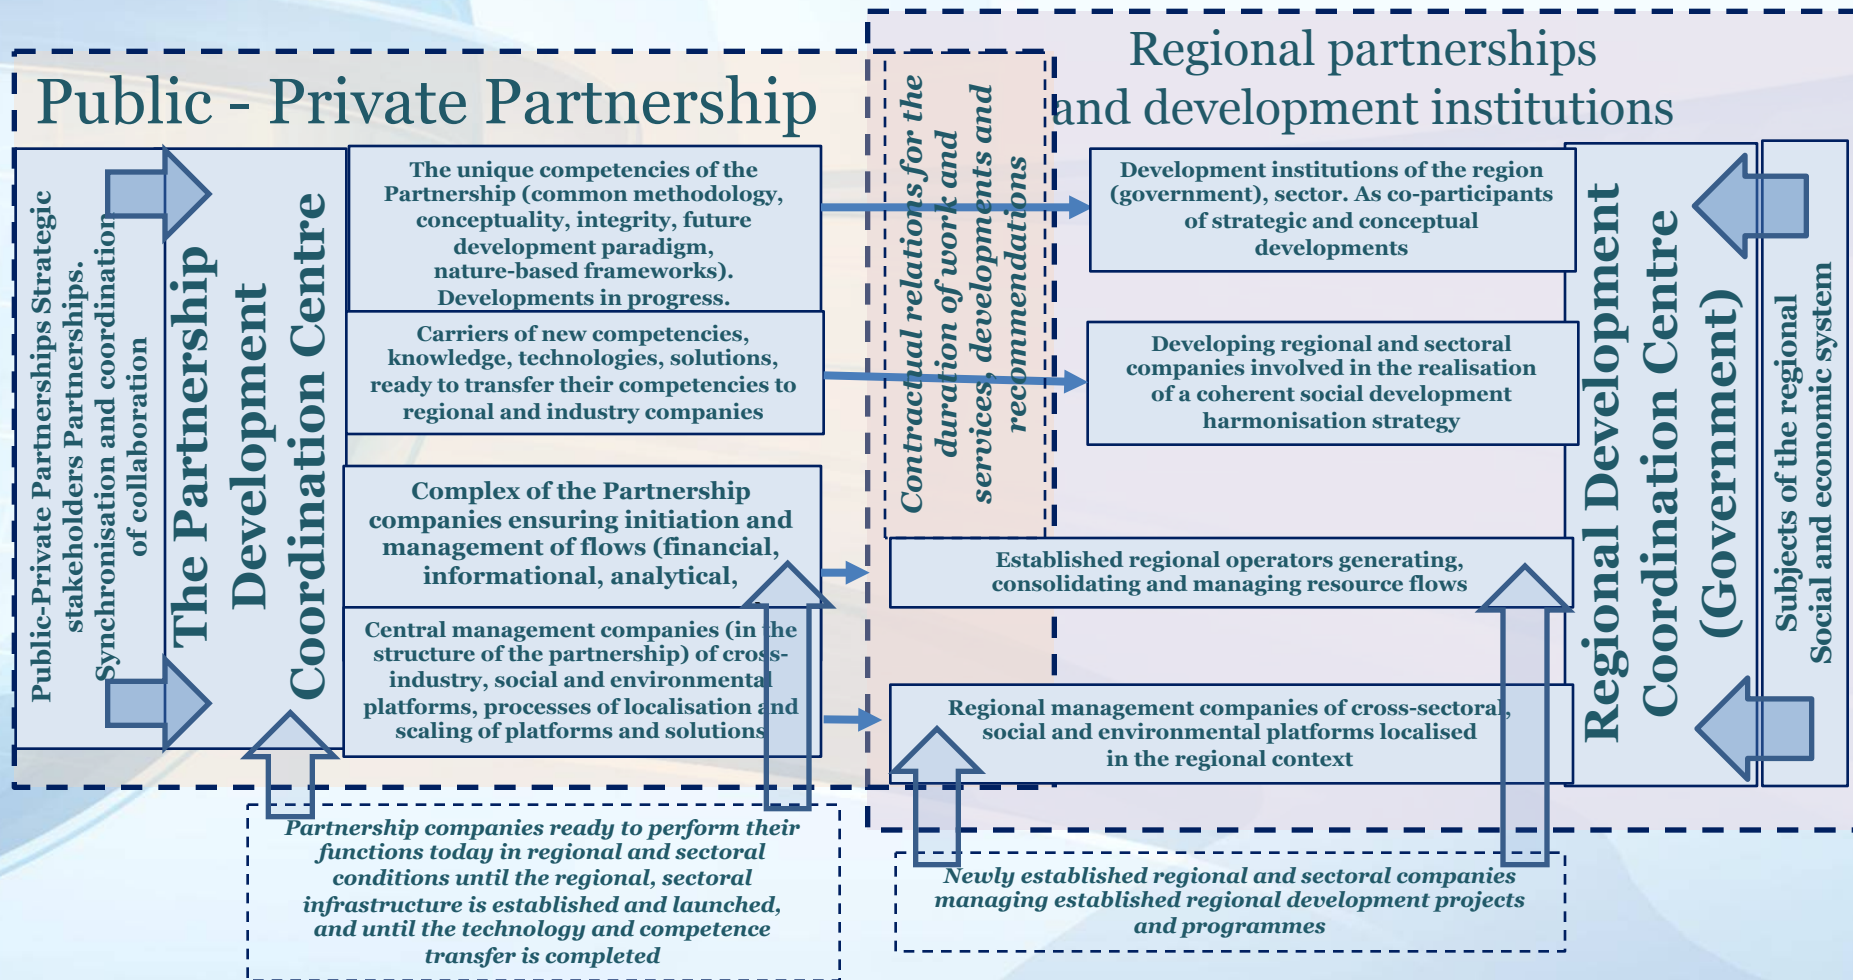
Public - Private Partnership

Regional partnerships and development institutions

Public-Private Partnerships Strategic stakeholders Partnerships. Synchronisation and coordination of collaboration

The Partnership Development Coordination Centre

The unique competencies of the Partnership (common methodology, conceptuality, integrity, future development paradigm, nature-based frameworks). Developments in progress.

Carriers of new competencies, knowledge, technologies, solutions, ready to transfer their competencies to regional and industry companies

Complex of the Partnership companies ensuring initiation and management of flows (financial, informational, analytical,

Central management companies (in the structure of the partnership) of cross-industry, social and environmental platforms, processes of localisation and scaling of platforms and solutions

Contractual relations for the duration of work and services, developments and recommendations

Development institutions of the region (government), sector. As co-participants of strategic and conceptual developments

Developing regional and sectoral companies involved in the realisation of a coherent social development harmonisation strategy

Established regional operators generating, consolidating and managing resource flows

Regional management companies of cross-sectoral, social and environmental platforms localised in the regional context

Regional Development Coordination Centre (Government)

Subjects of the regional Social and economic system

Partnership companies ready to perform their functions today in regional and sectoral conditions until the regional, sectoral infrastructure is established and launched, and until the technology and competence transfer is completed

Newly established regional and sectoral companies managing established regional development projects and programmes